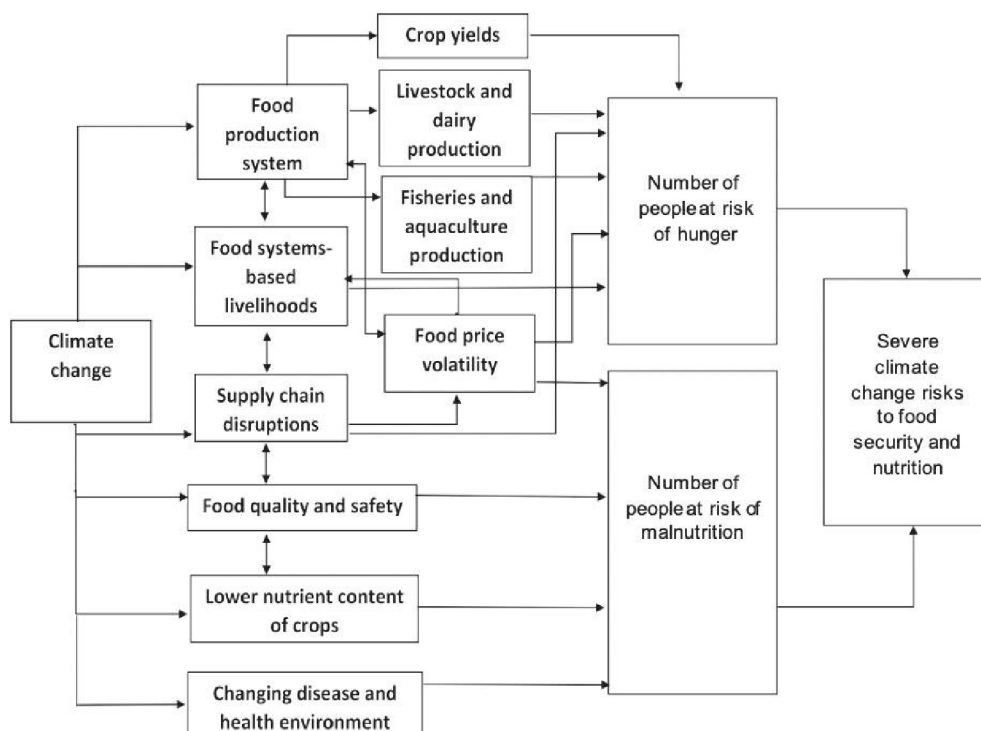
Crop yields

Food production system

Livestock and dairy production

Fisheries and aquaculture production

Number of people at risk of hunger

Food systems-based livelihoods

Climate change

Food price volatility

Supply chain disruptions

Severe climate change risks to food security and nutrition

Food quality and safety

Number of people at risk of malnutrition

Lower nutrient content of crops

Changing disease and health environment